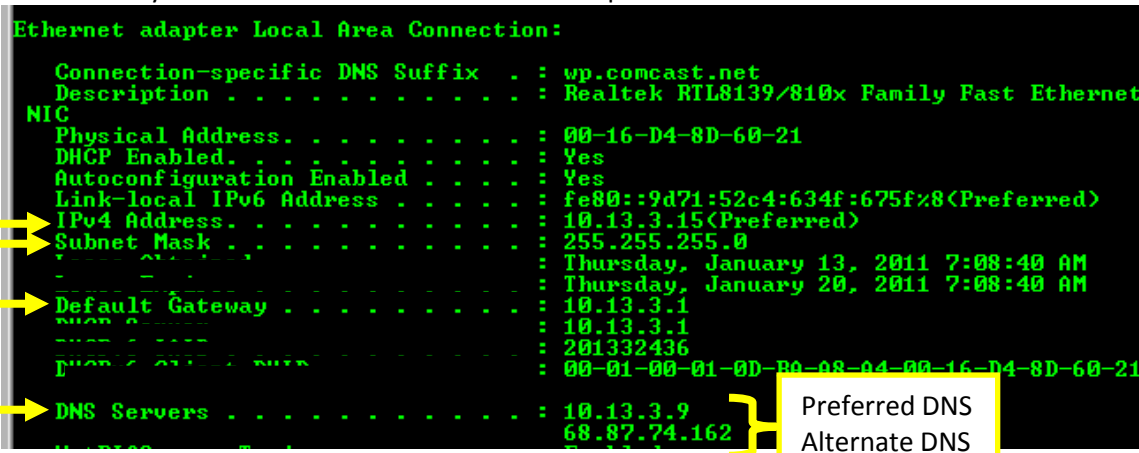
Ethernet adapter Local Area Connection:

Connection-specific DNS Suffix . : wp.comcast.net
Description . . . . . . . . . . . : Realtek RTL8139/810x Family Fast Ethernet NIC
Physical Address. . . . . . . . . : 00-16-D4-8D-60-21
DHCP Enabled. . . . . . . . . . . : Yes
Autoconfiguration Enabled . . . . : Yes
Link-local IPv6 Address . . . . . : fe80::9d71:52c4:634f:675f%8(Preferred)
IPv4 Address. . . . . . . . . . . : 10.13.3.15(Preferred)
Subnet Mask . . . . . . . . . . . : 255.255.255.0
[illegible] : Thursday, January 13, 2011 7:08:40 AM
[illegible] : Thursday, January 20, 2011 7:08:40 AM
Default Gateway . . . . . . . . . : 10.13.3.1
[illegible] : 10.13.3.1
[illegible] : 201332436
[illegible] : 00-01-00-01-0D-B0-A8-A4-00-16-D4-8D-60-21
DNS Servers . . . . . . . . . . . : 10.13.3.9
68.87.74.162
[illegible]

Preferred DNS
Alternate DNS